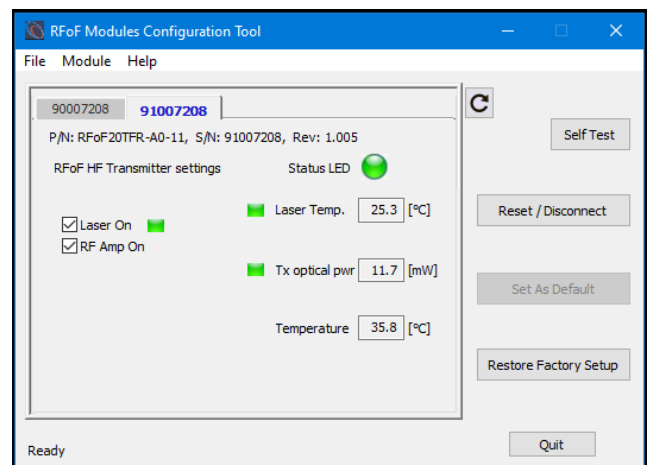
RFoF Modules Configuration Tool

File Module Help

90007208 91007208

P/N: RFoF20TFR-A0-11, S/N: 91007208, Rev: 1.005

RFoF HF Transmitter settings

Status LED

Laser On

RF Amp On

Laser Temp. 25.3 [°C]

Tx optical pwr 11.7 [mW]

Temperature 35.8 [°C]

Self Test

Reset / Disconnect

Set As Default

Restore Factory Setup

Quit

Ready